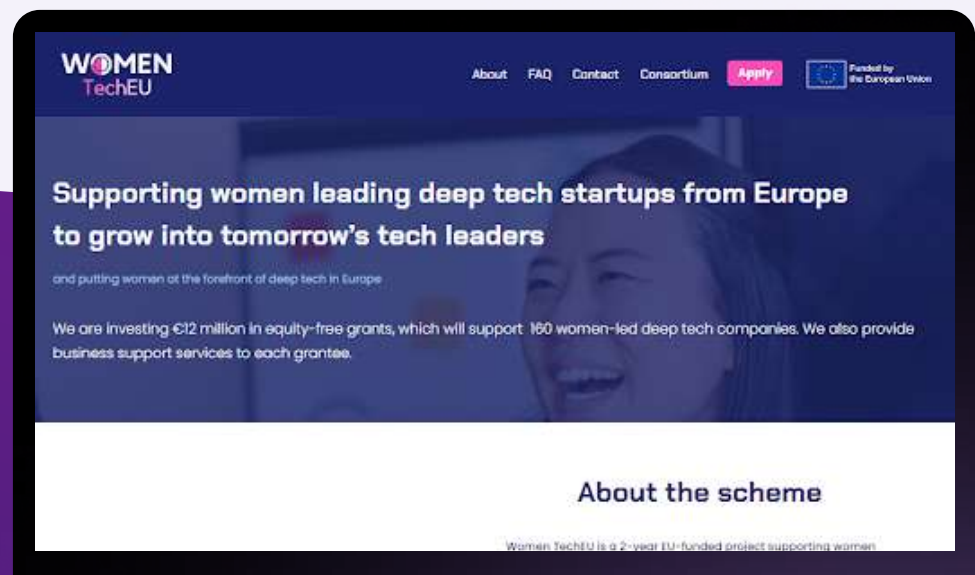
WOMEN TechEU

About FAQ Contact Consortium Apply Funded by the European Union

Supporting women leading deep tech startups from Europe to grow into tomorrow's tech leaders

and putting women at the forefront of deep tech in Europe

We are investing €12 million in equity-free grants, which will support 160 women-led deep tech companies. We also provide business support services to each grantee.

About the scheme

Women TechEU is a 2-year EU-funded project supporting women